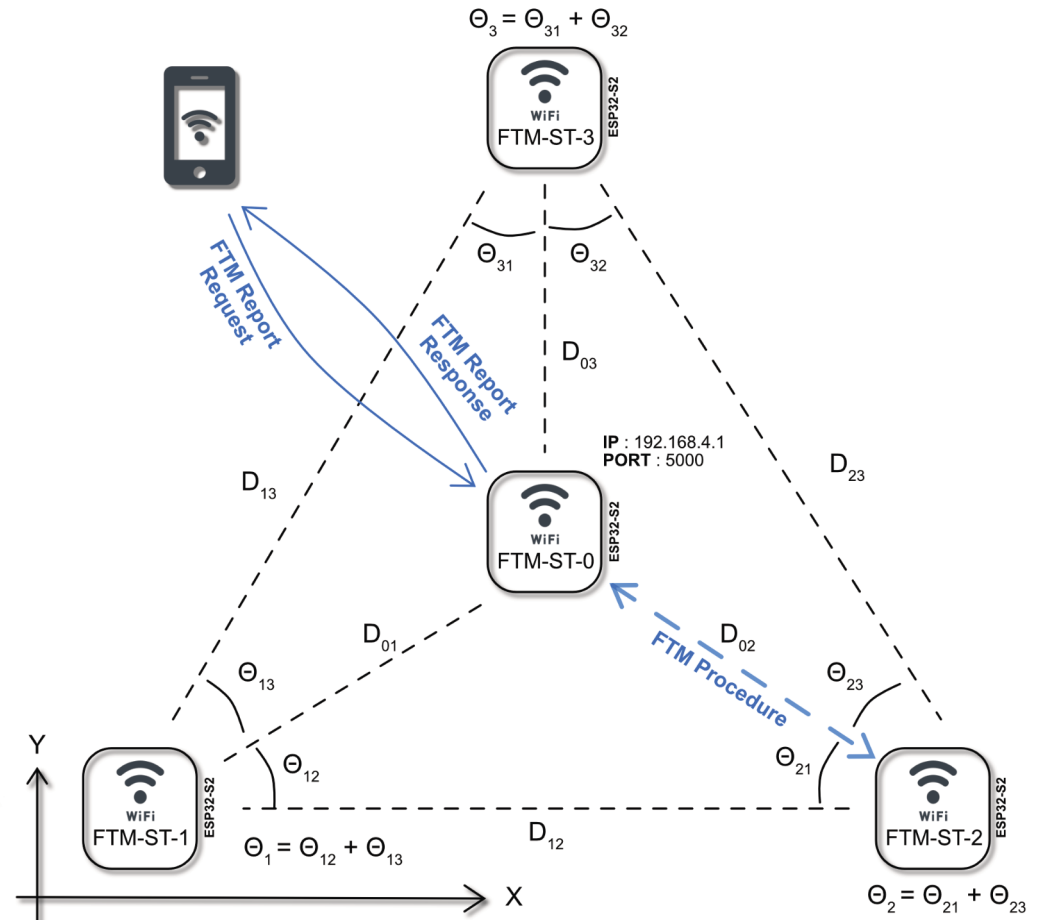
$\Theta_3 = \Theta_{31} + \Theta_{32}$

WiFi
FTM-ST-3
ESP32-S2

FTM Report Request

FTM Report Response

$\Theta_{31}$ $\Theta_{32}$

$D_{03}$

IP : 192.168.4.1
PORT : 5000

$D_{13}$

$D_{23}$

WiFi
FTM-ST-0
ESP32-S2

$D_{01}$

$D_{02}$

FTM Procedure

$\Theta_{13}$

$\Theta_{23}$

$\Theta_{12}$

$\Theta_{21}$

Y

WiFi
FTM-ST-1
ESP32-S2

$D_{12}$

WiFi
FTM-ST-2
ESP32-S2

$\Theta_1 = \Theta_{12} + \Theta_{13}$

X

$\Theta_2 = \Theta_{21} + \Theta_{23}$